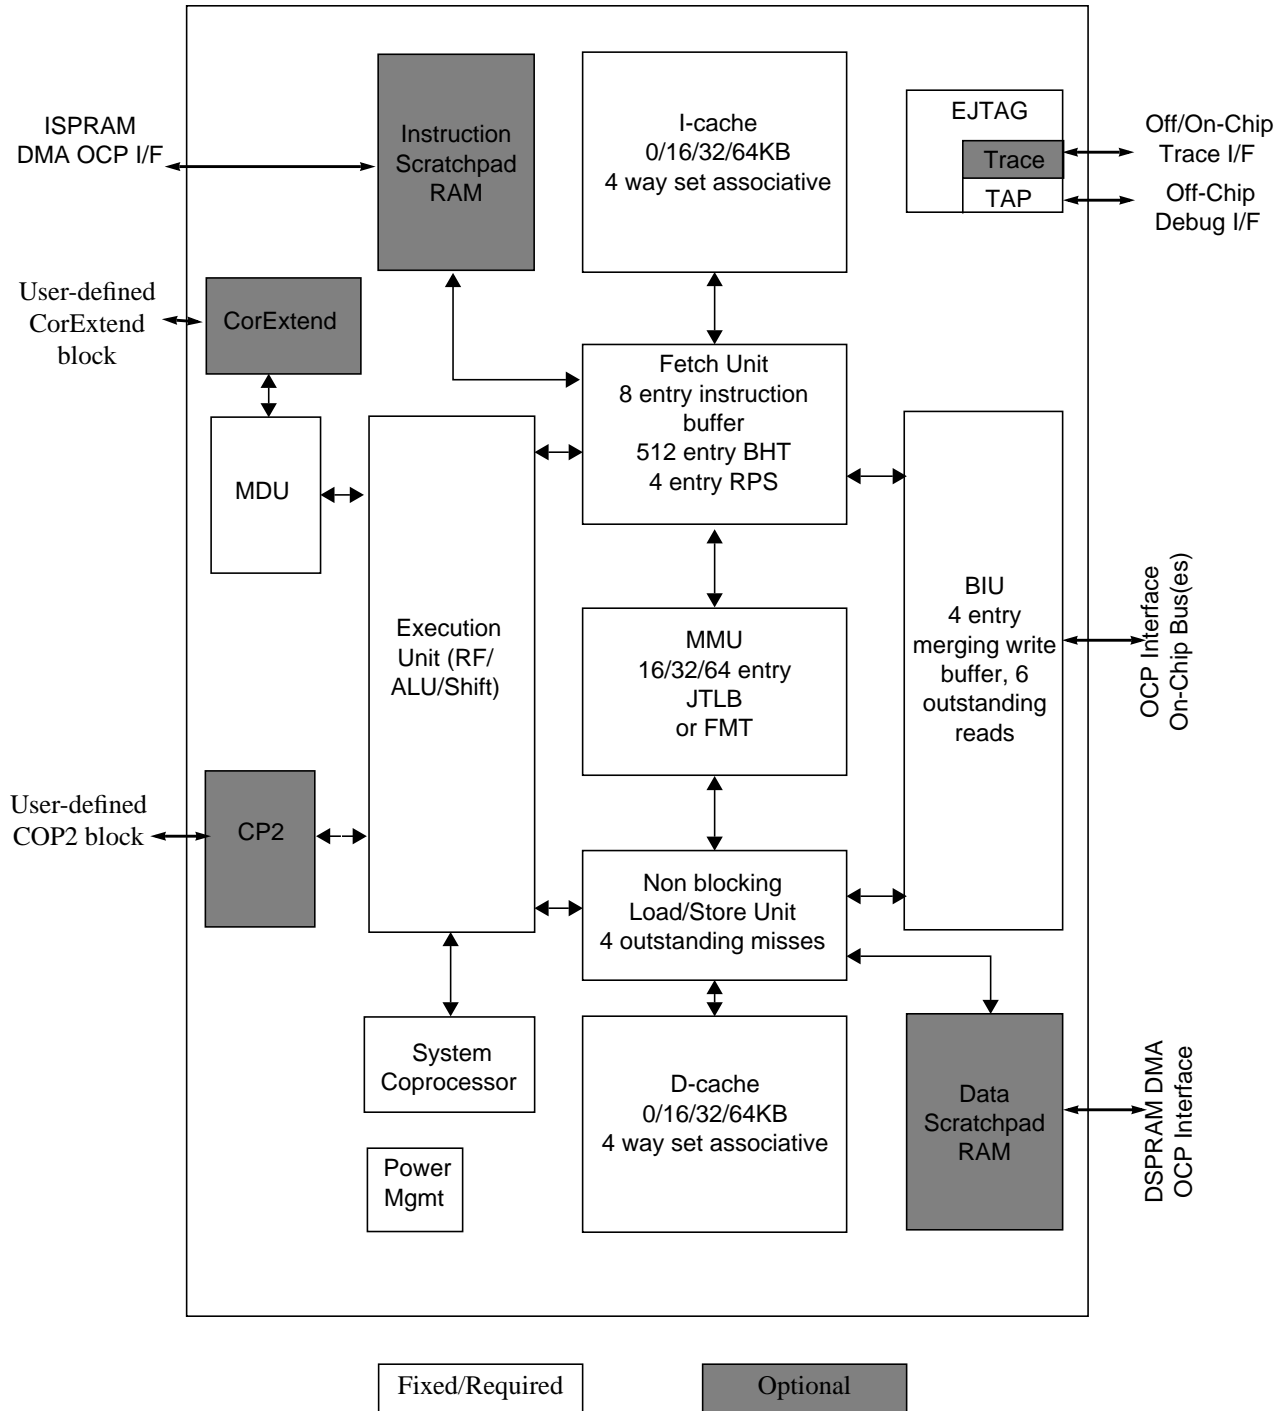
ISPRAM
DMA OCP I/F

Instruction
Scratchpad
RAM

I-cache
0/16/32/64KB
4 way set associative

EJTAG

Trace

TAP

Off/On-Chip
Trace I/F

Off-Chip
Debug I/F

User-defined
CorExtend
block

CorExtend

Fetch Unit
8 entry instruction
buffer
512 entry BHT
4 entry RPS

MDU

Execution
Unit (RF/
ALU/Shift)

MMU
16/32/64 entry
JTLB
or FMT

BIU
4 entry
merging write
buffer, 6
outstanding
reads

OCP Interface
On-Chip Bus(es)

User-defined
COP2 block

CP2

Non blocking
Load/Store Unit
4 outstanding misses

System
Coprocessor

D-cache
0/16/32/64KB
4 way set associative

Data
Scratchpad
RAM

DSPRAM DMA
OCP Interface

Power
Mgmt

Fixed/Required

Optional